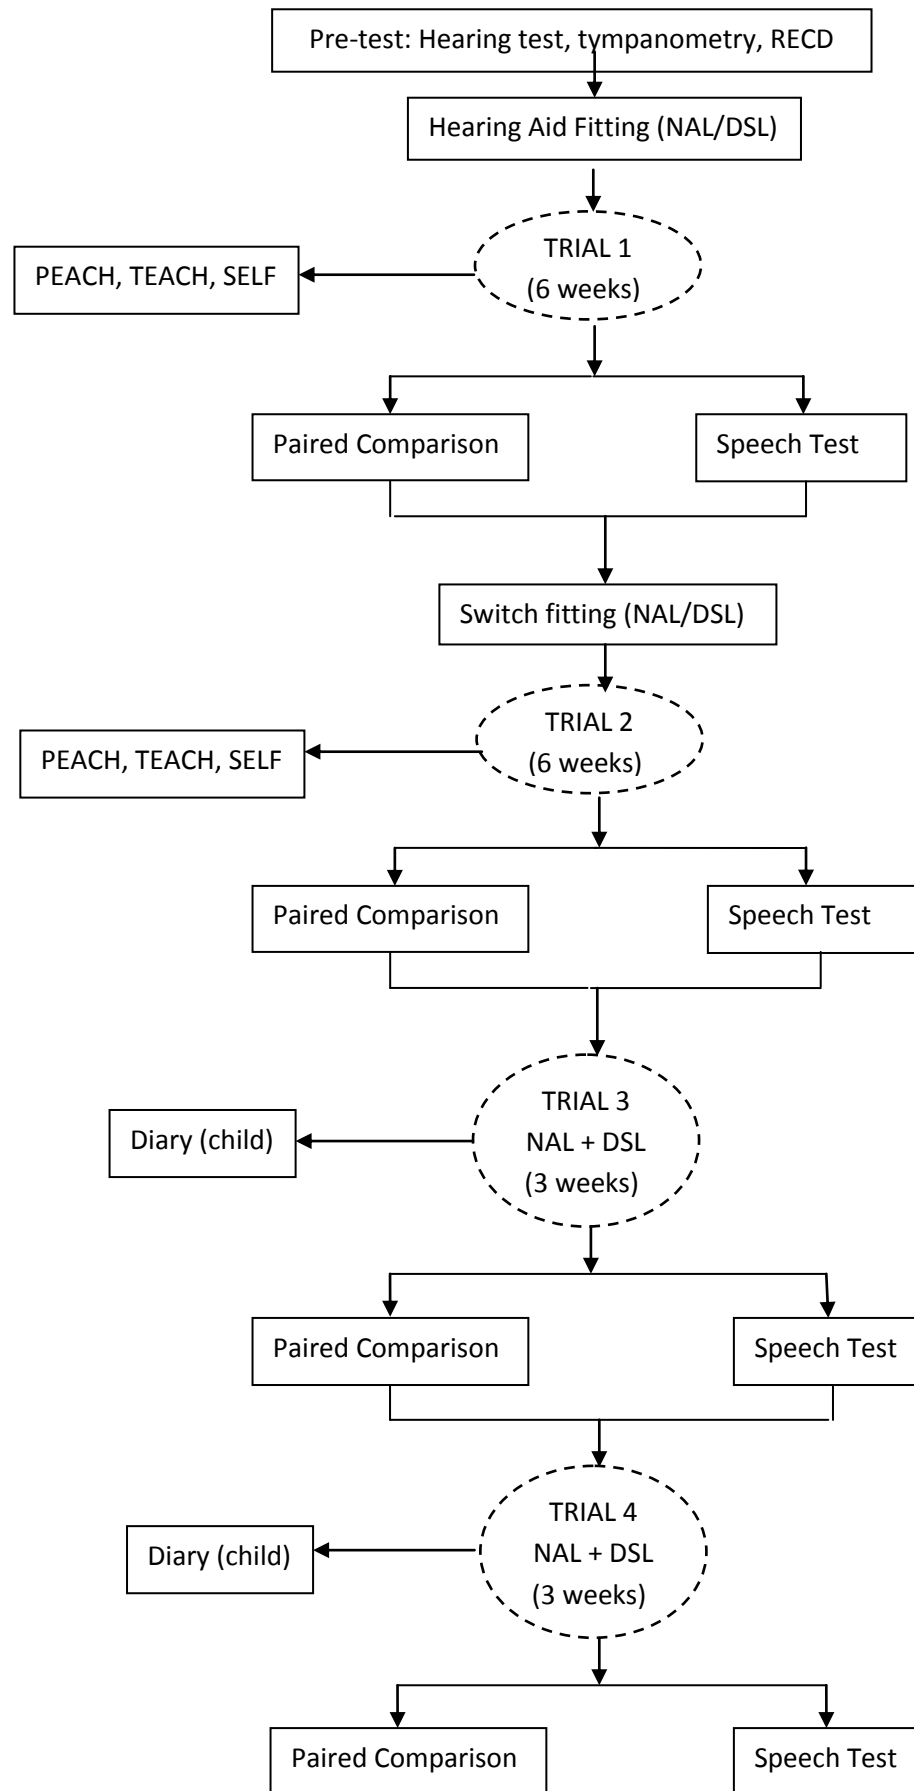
Pre-test: Hearing test, tympanometry, RECD

Hearing Aid Fitting (NAL/DSL)

TRIAL 1
(6 weeks)

PEACH, TEACH, SELF

Paired Comparison

Speech Test

Switch fitting (NAL/DSL)

TRIAL 2
(6 weeks)

PEACH, TEACH, SELF

Paired Comparison

Speech Test

TRIAL 3
NAL + DSL
(3 weeks)

Diary (child)

Paired Comparison

Speech Test

TRIAL 4
NAL + DSL
(3 weeks)

Diary (child)

Paired Comparison

Speech Test